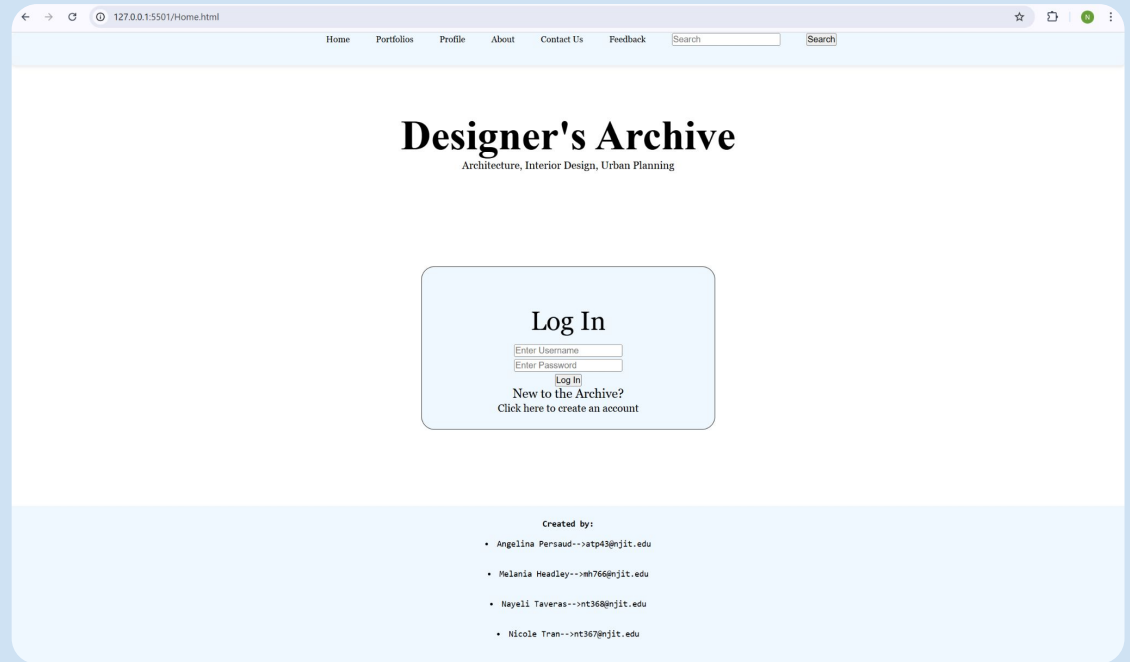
127.0.0.1:5501/Home.html

N

Home Portfolios Profile About Contact Us Feedback Search Search

Designer's Archive
Architecture, Interior Design, Urban Planning

Log In
Enter Username
Enter Password
Log In
New to the Archive?
Click here to create an account

Created by:

- Angelina Persaud-->atp43@njit.edu
- Melania Headley-->mh766@njit.edu
- Nayeli Taveras-->nt368@njit.edu
- Nicole Tran-->nt367@njit.edu